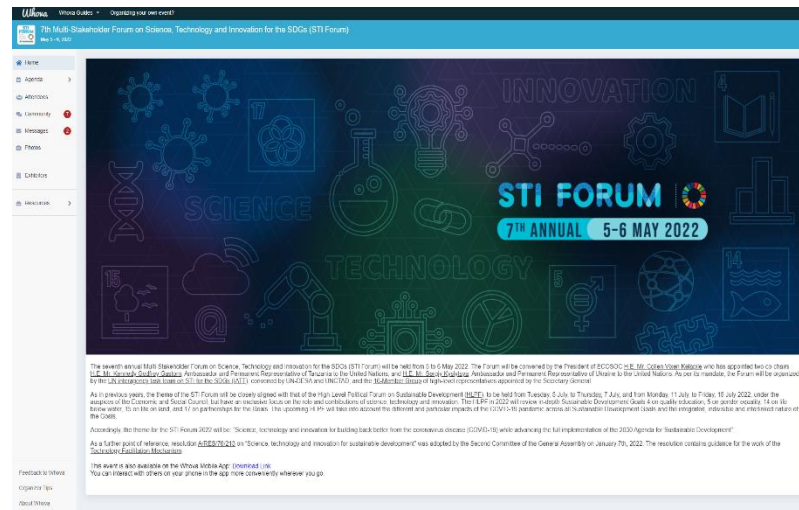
Whova Whova Guides Organizing your own event?

7th Multi-Stakeholder Forum on Science, Technology and Innovation for the SDGs (STI Forum)
May 5 – 6, 2022

Home
Agenda
Attendees
Community 7
Messages 2
Photos
Exhibitors
Resources

Feedback to Whova
Organizer Tips
About Whova

INNOVATION
SCIENCE
TECHNOLOGY
STI FORUM
7TH ANNUAL 5-6 MAY 2022

The seventh annual Multi-Stakeholder Forum on Science, Technology and Innovation for the SDGs (STI Forum) will be held from 5 to 6 May 2022. The Forum will be convened by the President of ECOSOC H.E. Mr. Collen Vixen Kelapile who has appointed two co-chairs H.E. Mr. Kennedy Godfrey Gastorn, Ambassador and Permanent Representative of Tanzania to the United Nations, and H.E. Mr. Sergiy Kyslytsya, Ambassador and Permanent Representative of Ukraine to the United Nations. As per its mandate, the Forum will be organized by the UN interagency task team on STI for the SDGs (IATT), convened by UN-DESA and UNCTAD, and the 10-Member Group of high-level representatives appointed by the Secretary General.

As in previous years, the theme of the STI Forum will be closely aligned with that of the High Level Political Forum on Sustainable Development (HLPF), to be held from Tuesday, 5 July to Thursday, 7 July, and from Monday, 11 July to Friday, 15 July 2022, under the auspices of the Economic and Social Council, but have an exclusive focus on the role and contributions of science, technology and innovation. The HLPF in 2022 will review in-depth Sustainable Development Goals 4 on quality education, 5 on gender equality, 14 on life below water, 15 on life on land, and 17 on partnerships for the Goals. The upcoming HLPF will also take into account the different and particular impacts of the COVID-19 pandemic across all Sustainable Development Goals and the integrated, indivisible and interlinked nature of the Goals.

Accordingly, the theme for the STI Forum 2022 will be: "Science, technology and innovation for building back better from the coronavirus disease (COVID-19) while advancing the full implementation of the 2030 Agenda for Sustainable Development".

As a further point of reference, resolution A/RES/76/213 on "Science, technology and innovation for sustainable development" was adopted by the Second Committee of the General Assembly on January 7th, 2022. The resolution contains guidance for the work of the Technology Facilitation Mechanism.

This event is also available on the Whova Mobile App: Download Link
You can interact with others on your phone in the app more conveniently wherever you go.